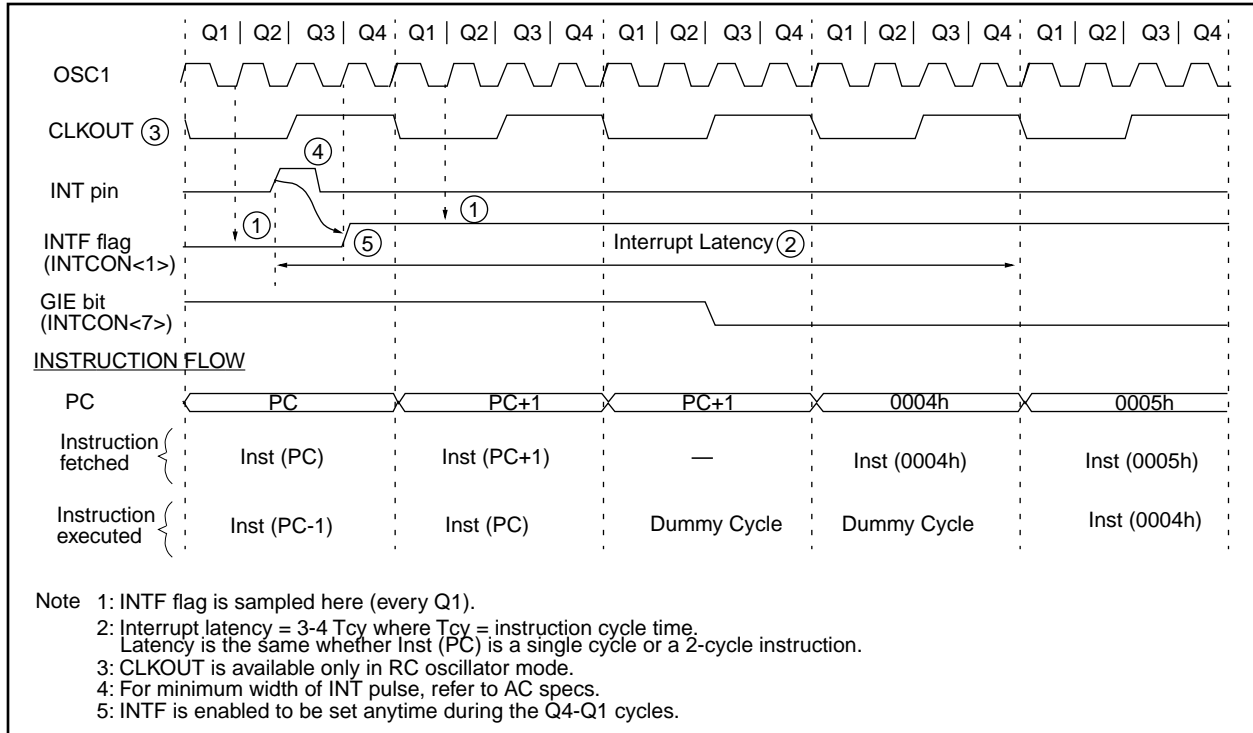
Q1 | Q2 | Q3 | Q4 Q1 | Q2 | Q3 | Q4 Q1 | Q2 | Q3 | Q4 Q1 | Q2 | Q3 | Q4 Q1 | Q2 | Q3 | Q4

OSC1

CLKOUT ③

④

INT pin

① ①

INTF flag (INTCON<1>)

⑤

Interrupt Latency ②

GIE bit (INTCON<7>)

INSTRUCTION FLOW

| PC | PC | PC+1 | PC+1 | 0004h | 0005h |
|---|---|---|---|---|---|
| Instruction fetched | Inst (PC) | Inst (PC+1) | — | Inst (0004h) | Inst (0005h) |
| Instruction executed | Inst (PC-1) | Inst (PC) | Dummy Cycle | Dummy Cycle | Inst (0004h) |

Note 1: INTF flag is sampled here (every Q1).
2: Interrupt latency = 3-4 Tcy where Tcy = instruction cycle time. Latency is the same whether Inst (PC) is a single cycle or a 2-cycle instruction.
3: CLKOUT is available only in RC oscillator mode.
4: For minimum width of INT pulse, refer to AC specs.
5: INTF is enabled to be set anytime during the Q4-Q1 cycles.